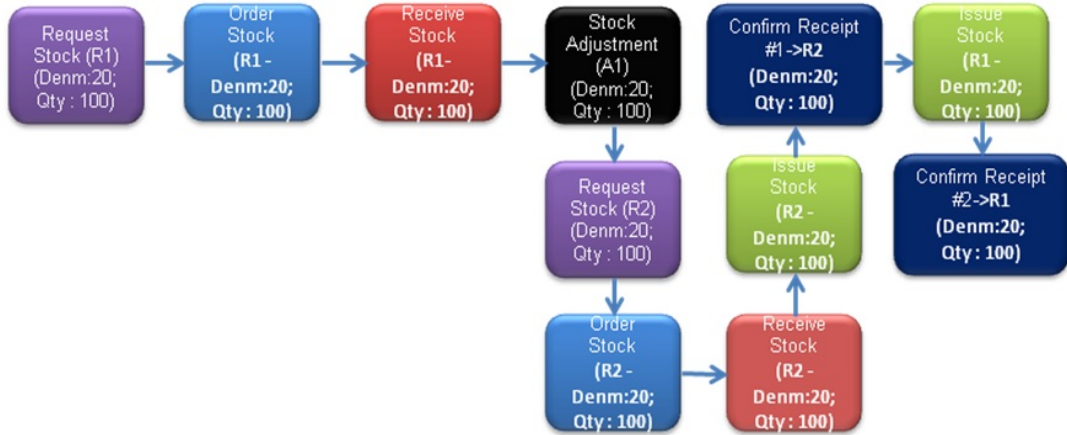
Request Stock (R1) (Denm:20; Qty : 100)

Order Stock (R1 - Denm:20; Qty : 100)

Receive Stock (R1- Denm:20; Qty : 100)

Stock Adjustment (A1) (Denm:20; Qty : 100)

Confirm Receipt #1 ->R2 (Denm:20; Qty : 100)

Issue Stock (R1 - Denm:20; Qty : 100)

Request Stock (R2) (Denm:20; Qty : 100)

Issue Stock (R2 - Denm:20; Qty : 100)

Confirm Receipt #2->R1 (Denm:20; Qty : 100)

Order Stock (R2 - Denm:20; Qty : 100)

Receive Stock (R2 - Denm:20; Qty : 100)